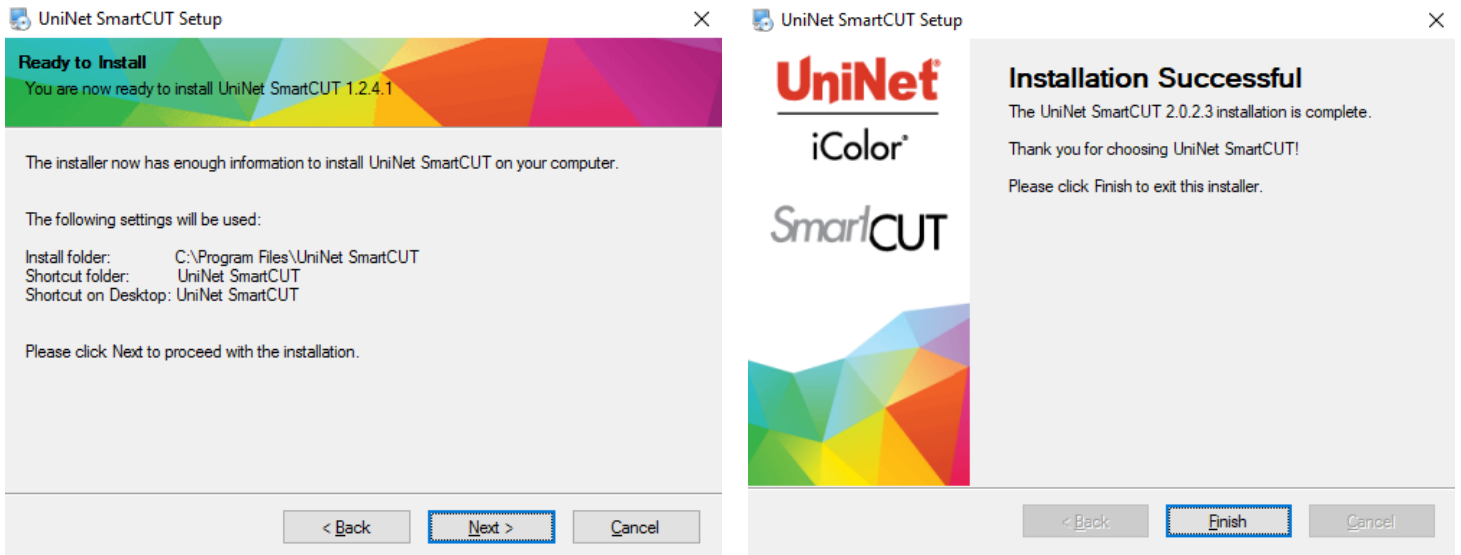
UniNet SmartCUT Setup

Ready to Install
You are now ready to install UniNet SmartCUT 1.2.4.1

The installer now has enough information to install UniNet SmartCUT on your computer.

The following settings will be used:

Install folder: C:\Program Files\UniNet SmartCUT
Shortcut folder: UniNet SmartCUT
Shortcut on Desktop: UniNet SmartCUT

Please click Next to proceed with the installation.

< Back
Next >
Cancel

UniNet SmartCUT Setup

UniNet®
iColor®
SmartCUT

Installation Successful
The UniNet SmartCUT 2.0.2.3 installation is complete.

Thank you for choosing UniNet SmartCUT!

Please click Finish to exit this installer.

< Back
Finish
Cancel